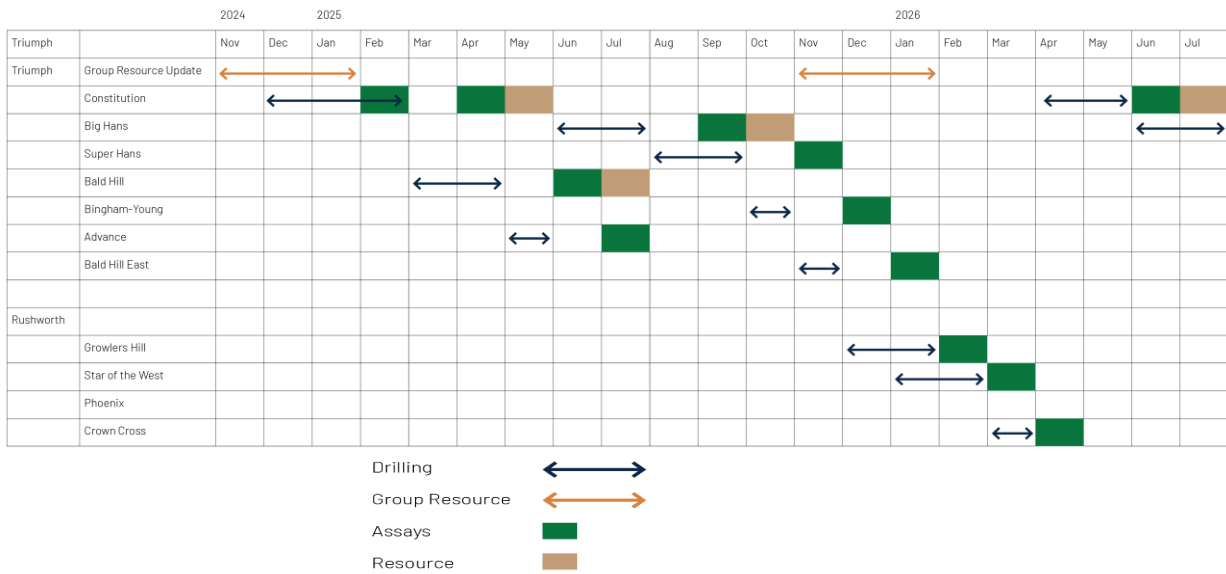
2024 2025 2026

| Triumph | | Nov | Dec | Jan | Feb | Mar | Apr | May | Jun | Jul | Aug | Sep | Oct | Nov | Dec | Jan | Feb | Mar | Apr | May | Jun | Jul |
|---|---|---|---|---|---|---|---|---|---|---|---|---|---|---|---|---|---|---|---|---|---|---|
| Triumph | Group Resource Update | | | | | | | | | | | | | | | | | | | | | |
| | Constitution | | | | | | | | | | | | | | | | | | | | | |
| | Big Hans | | | | | | | | | | | | | | | | | | | | | |
| | Super Hans | | | | | | | | | | | | | | | | | | | | | |
| | Bald Hill | | | | | | | | | | | | | | | | | | | | | |
| | Bingham-Young | | | | | | | | | | | | | | | | | | | | | |
| | Advance | | | | | | | | | | | | | | | | | | | | | |
| | Bald Hill East | | | | | | | | | | | | | | | | | | | | | |
| | | | | | | | | | | | | | | | | | | | | | | |
| Rushworth | | | | | | | | | | | | | | | | | | | | | | |
| | Growlers Hill | | | | | | | | | | | | | | | | | | | | | |
| | Star of the West | | | | | | | | | | | | | | | | | | | | | |
| | Phoenix | | | | | | | | | | | | | | | | | | | | | |
| | Crown Cross | | | | | | | | | | | | | | | | | | | | | |

Drilling
Group Resource
Assays
Resource